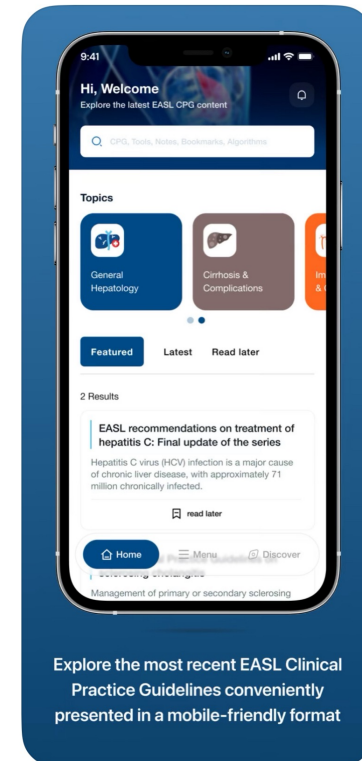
9:41

Hi, Welcome
Explore the latest EASL CPG content

CPG, Tools, Notes, Bookmarks, Algorithms

Topics

General Hepatology

Cirrhosis & Complications

Im & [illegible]

Featured Latest Read later

2 Results

EASL recommendations on treatment of hepatitis C: Final update of the series

Hepatitis C virus (HCV) infection is a major cause of chronic liver disease, with approximately 71 million chronically infected.

read later

Home Menu Discover

sclerosing cholangitis

Management of primary or secondary sclerosing

Explore the most recent EASL Clinical Practice Guidelines conveniently presented in a mobile-friendly format